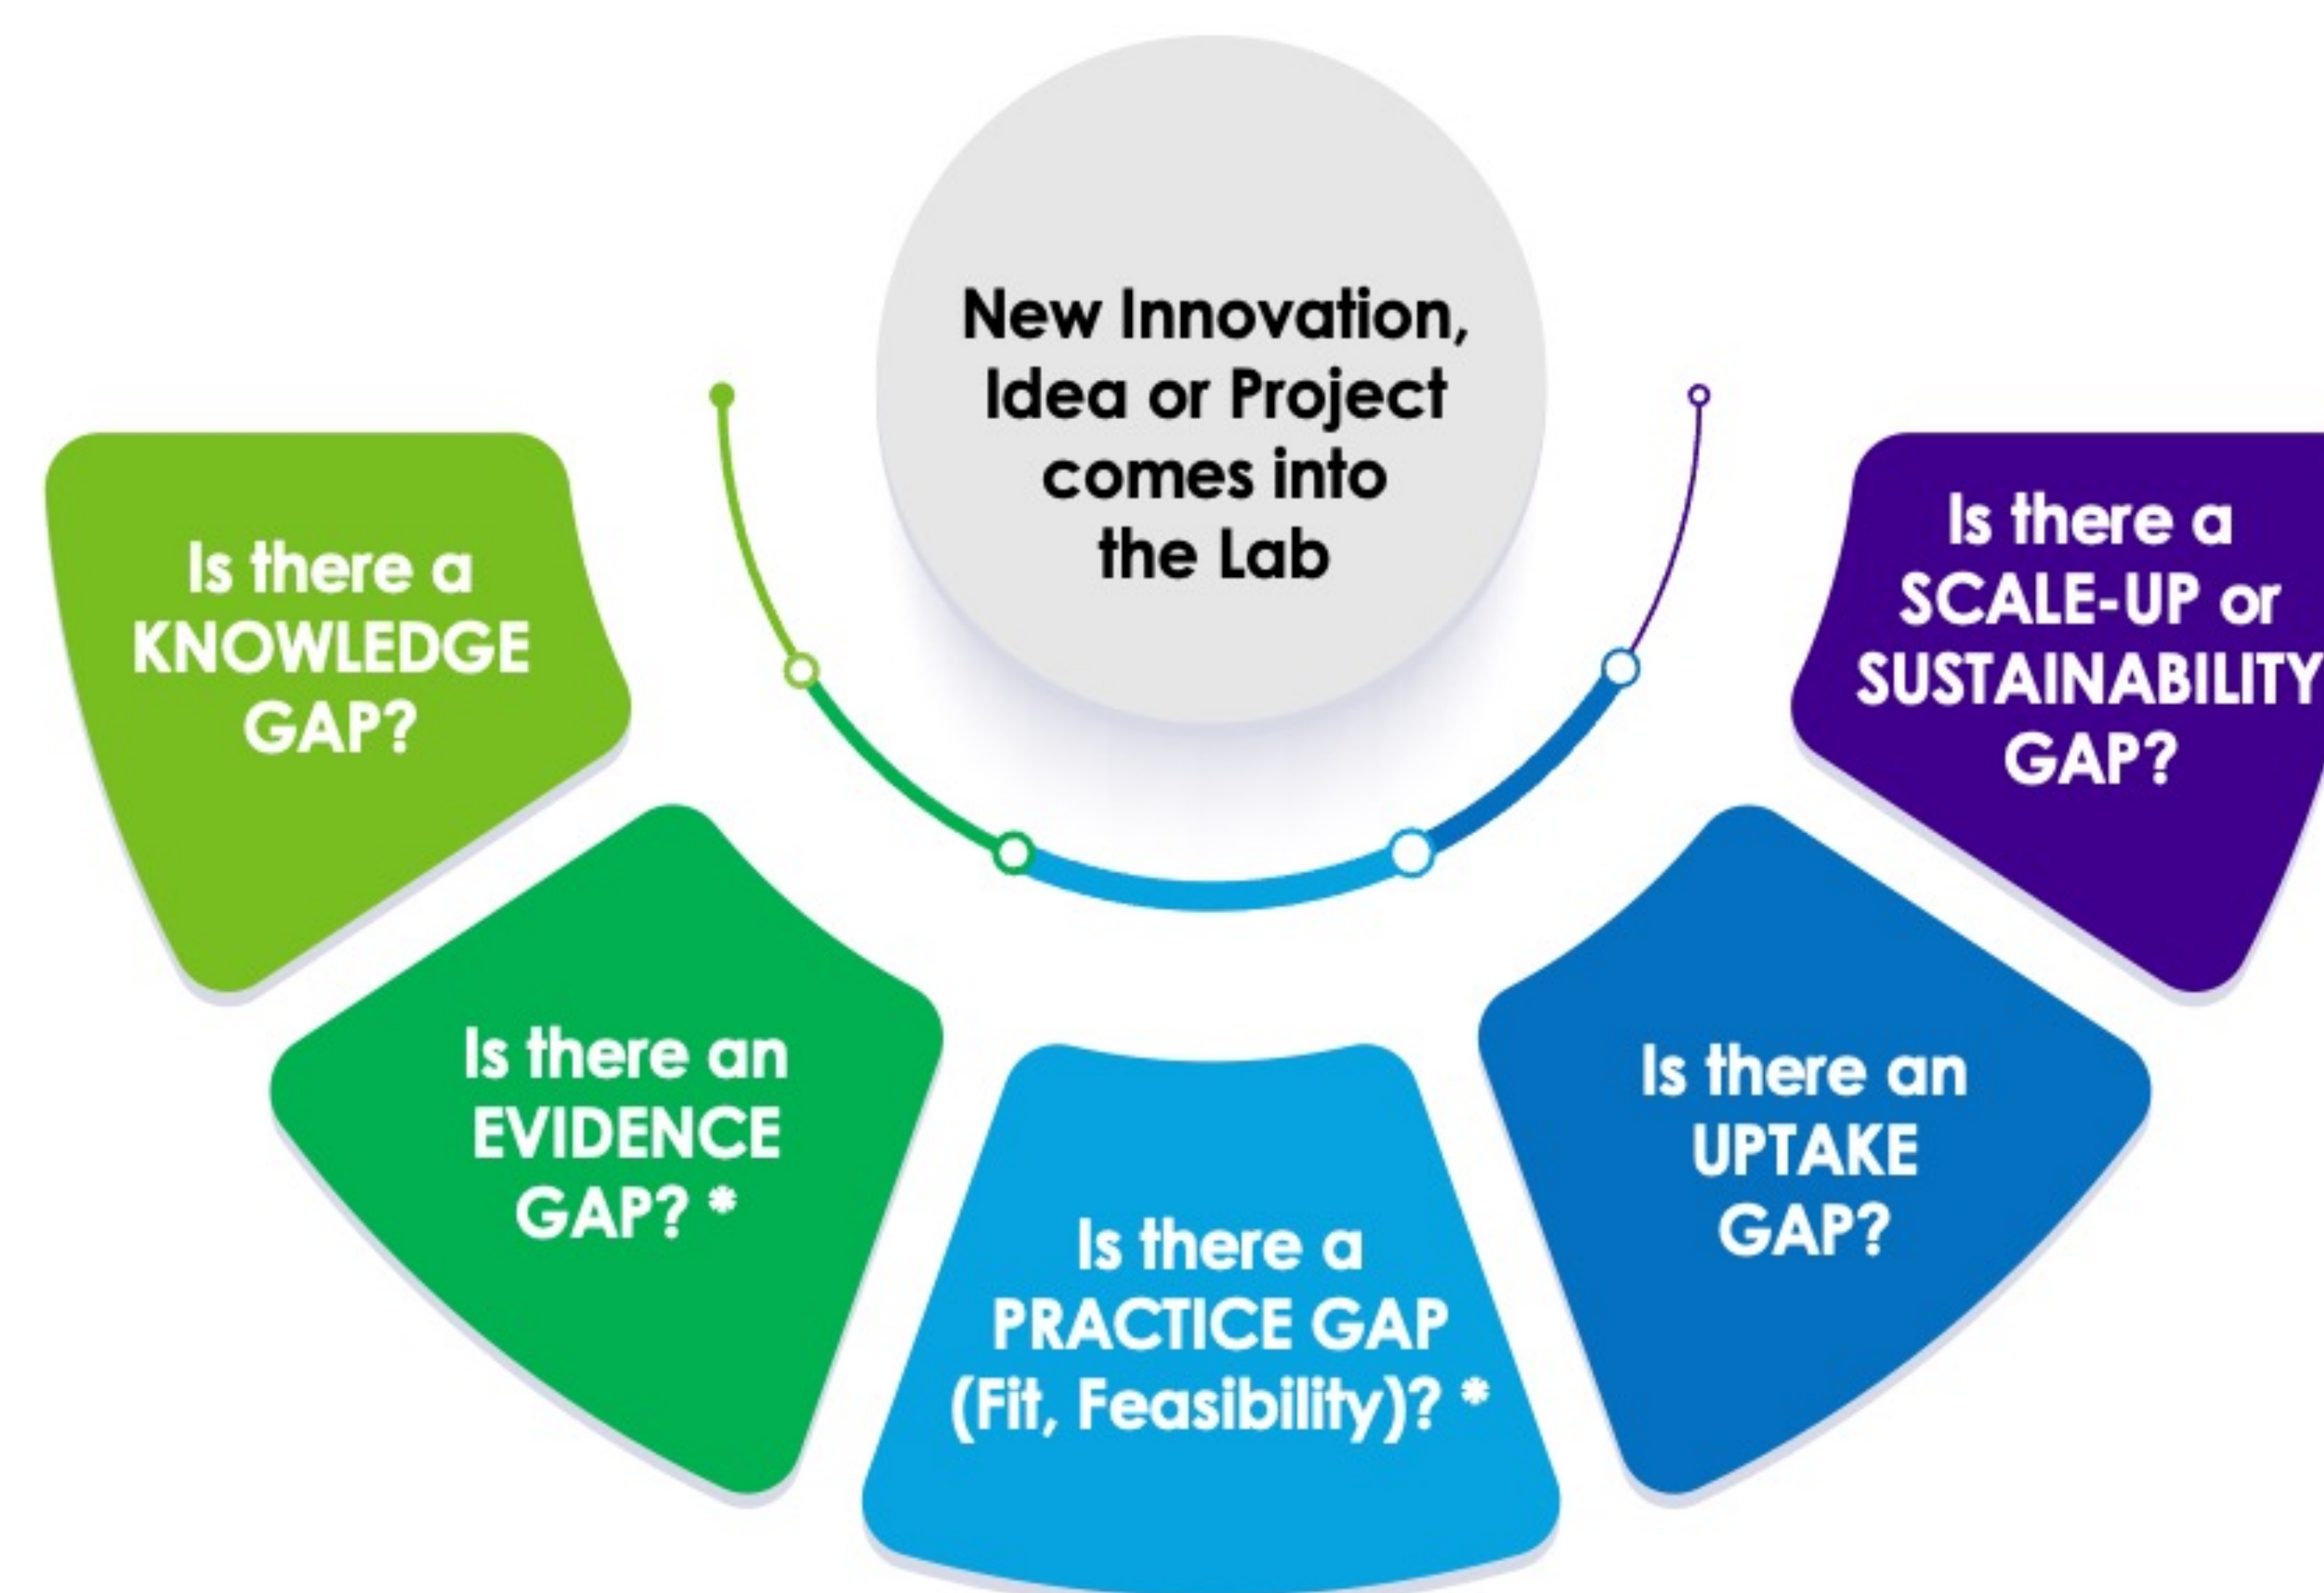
New Innovation, Idea or Project comes into the Lab

Is there a KNOWLEDGE GAP?

Is there an EVIDENCE GAP? *

Is there a PRACTICE GAP (Fit, Feasibility)? *

Is there an UPTAKE GAP?

Is there a SCALE-UP or SUSTAINABILITY GAP?